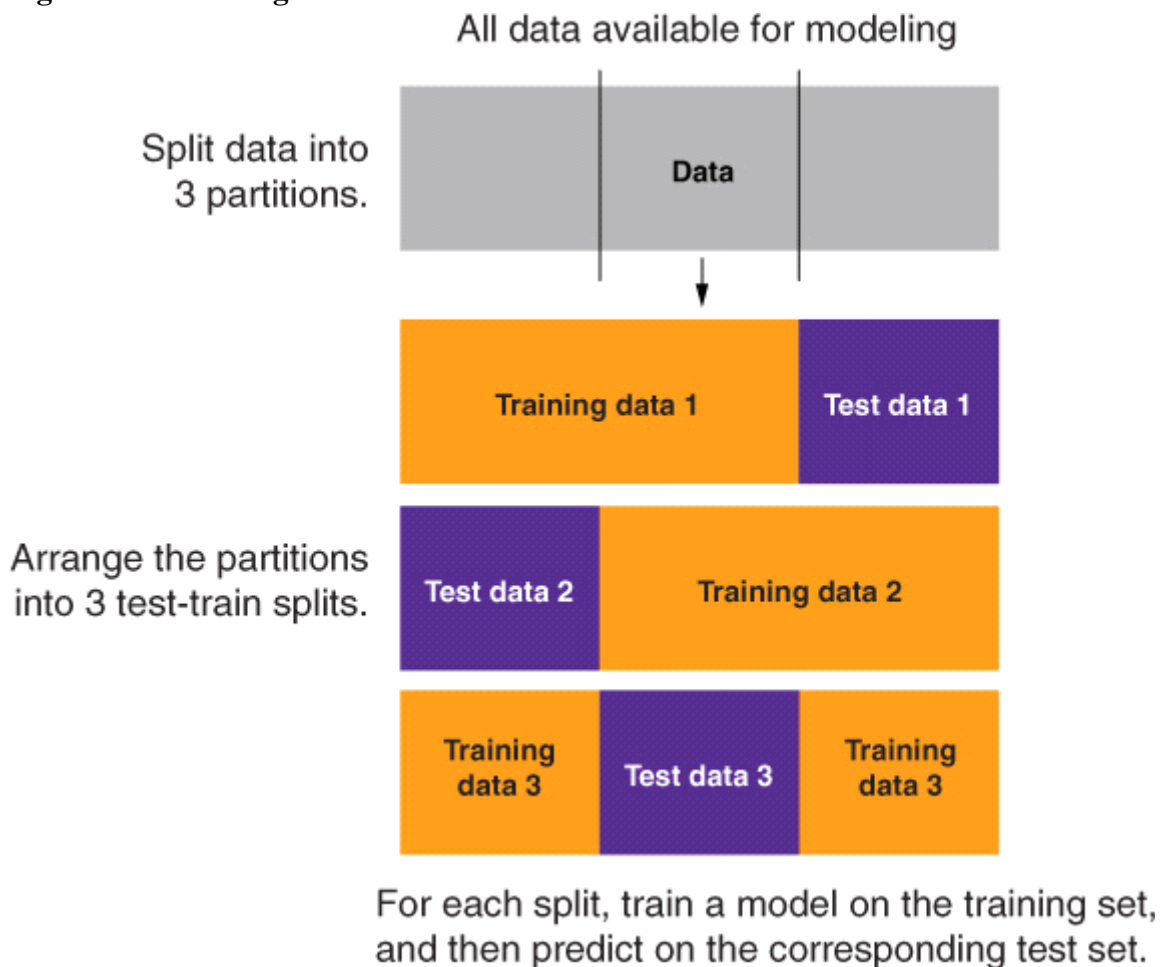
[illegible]

All data available for modeling

Split data into 3 partitions.

Data

Training data 1

Test data 1

Arrange the partitions into 3 test-train splits.

Test data 2

Training data 2

Training data 3

Test data 3

Training data 3

For each split, train a model on the training set, and then predict on the corresponding test set.